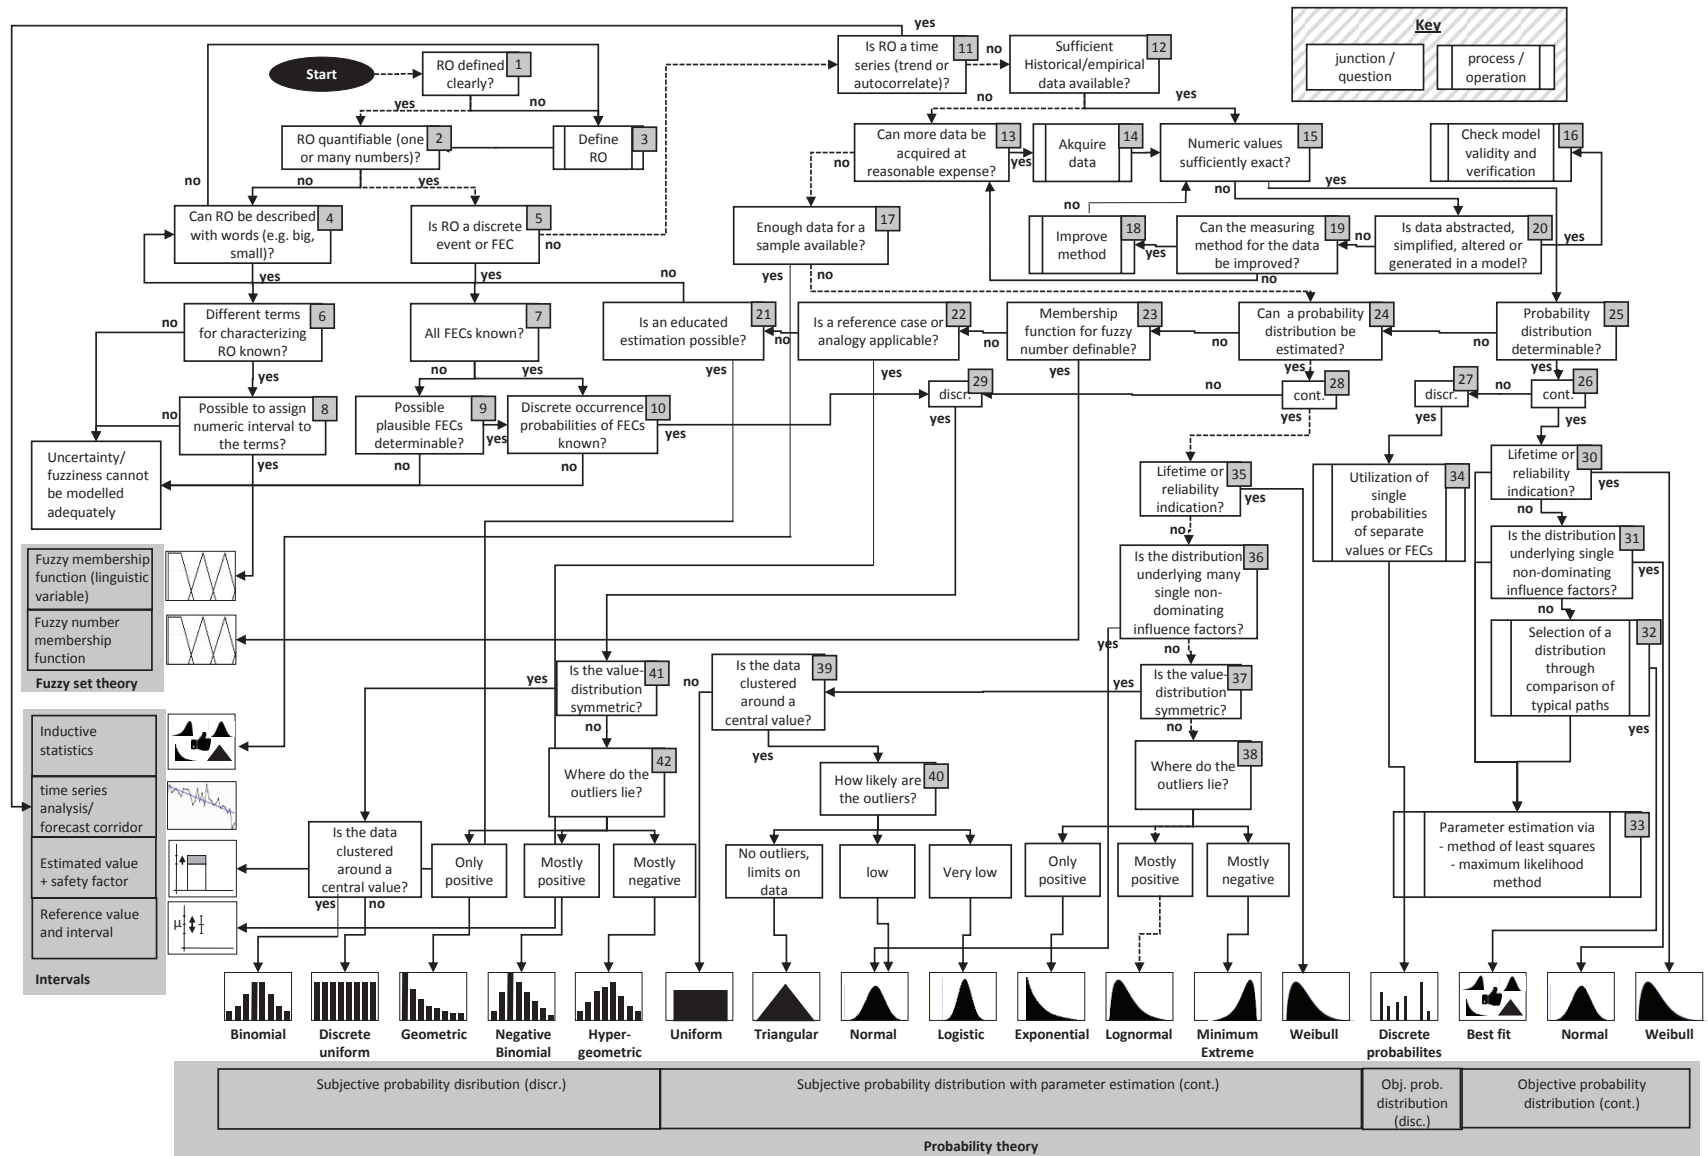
Key
junction / question
process / operation

Start
RO defined clearly? 1
yes
no
RO quantifiable (one or many numbers)? 2
Define RO 3
no
no
yes
Can RO be described with words (e.g. big, small)? 4
Is RO a discrete event or FEC 5
no
yes
yes
Different terms for characterizing RO known? 6
no
yes
Possible to assign numeric interval to the terms? 8
no
yes
Uncertainty/ fuzziness cannot be modelled adequately
All FECs known? 7
no
yes
Possible plausible FECs determinable? 9
yes
no
Discrete occurrence probabilities of FECs known? 10
yes
no
Is RO a time series (trend or autocorrelate)? 11
yes
no
Sufficient Historical/empirical data available? 12
no
yes
Can more data be acquired at reasonable expense? 13
no
yes
Akquire data 14
Numeric values sufficiently exact? 15
no
yes
Check model validity and verification 16
Enough data for a sample available? 17
yes
no
Improve method 18
yes
Can the measuring method for the data be improved? 19
no
no
Is data abstracted, simplified, altered or generated in a model? 20
yes
Is an educated estimation possible? 21
no
yes
no
Is a reference case or analogy applicable? 22
no
yes
Membership function for fuzzy number definable? 23
yes
no
Can a probability distribution be estimated? 24
no
yes
Probability distribution determinable? 25
yes
cont. 26
no
discr. 27
yes
yes
cont. 28
no
yes
discr. 29
yes
Lifetime or reliability indication? 30
yes
no
Is the distribution underlying single non-dominating influence factors? 31
yes
no
Selection of a distribution through comparison of typical paths 32
yes
Parameter estimation via - method of least squares - maximum likelihood method 33
Utilization of single probabilities of separate values or FECs 34
Lifetime or reliability indication? 35
yes
no
Is the distribution underlying many single non-dominating influence factors? 36
yes
no
Is the value-distribution symmetric? 37
yes
no
Where do the outliers lie? 38
Is the data clustered around a central value? 39
no
yes
How likely are the outliers? 40
Is the value-distribution symmetric? 41
yes
no
Where do the outliers lie? 42
Is the data clustered around a central value?
yes
no
Only positive
Mostly positive
Mostly negative
No outliers, limits on data
low
Very low
Only positive
Mostly positive
Mostly negative

Fuzzy membership function (linguistic variable)
Fuzzy number membership function
Fuzzy set theory
Inductive statistics
time series analysis/ forecast corridor
Estimated value + safety factor
Reference value and interval
μ
Intervals

Binomial
Discrete uniform
Geometric
Negative Binomial
Hyper-geometric
Uniform
Triangular
Normal
Logistic
Exponential
Lognormal
Minimum Extreme
Weibull
Discrete probabilites
Best fit
Normal
Weibull

Subjective probability disribution (discr.)
Subjective probability distribution with parameter estimation (cont.)
Obj. prob. distribution (disc.)
Objective probability distribution (cont.)
Probability theory